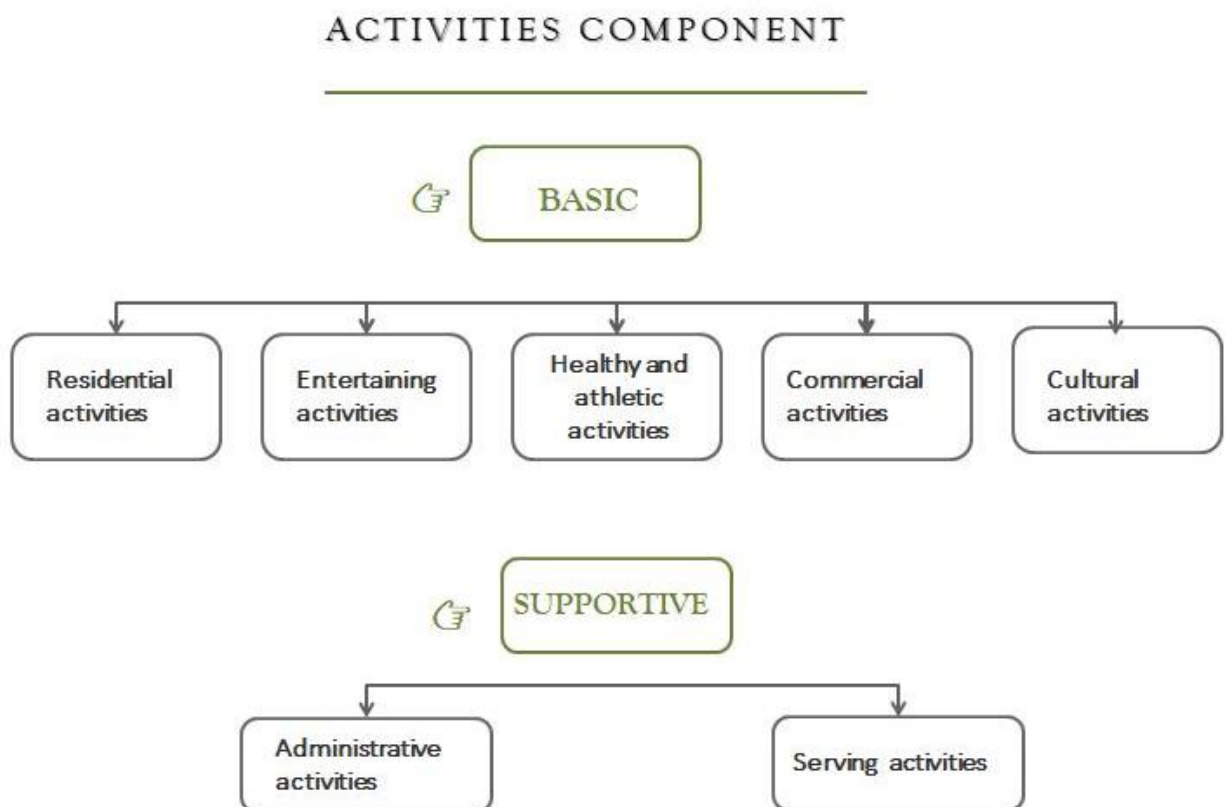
ACTIVITIES COMPONENT

BASIC

Residential activities

Entertaining activities

Healthy and athletic activities

Commercial activities

Cultural activities

SUPPORTIVE

Administrative activities

Serving activities